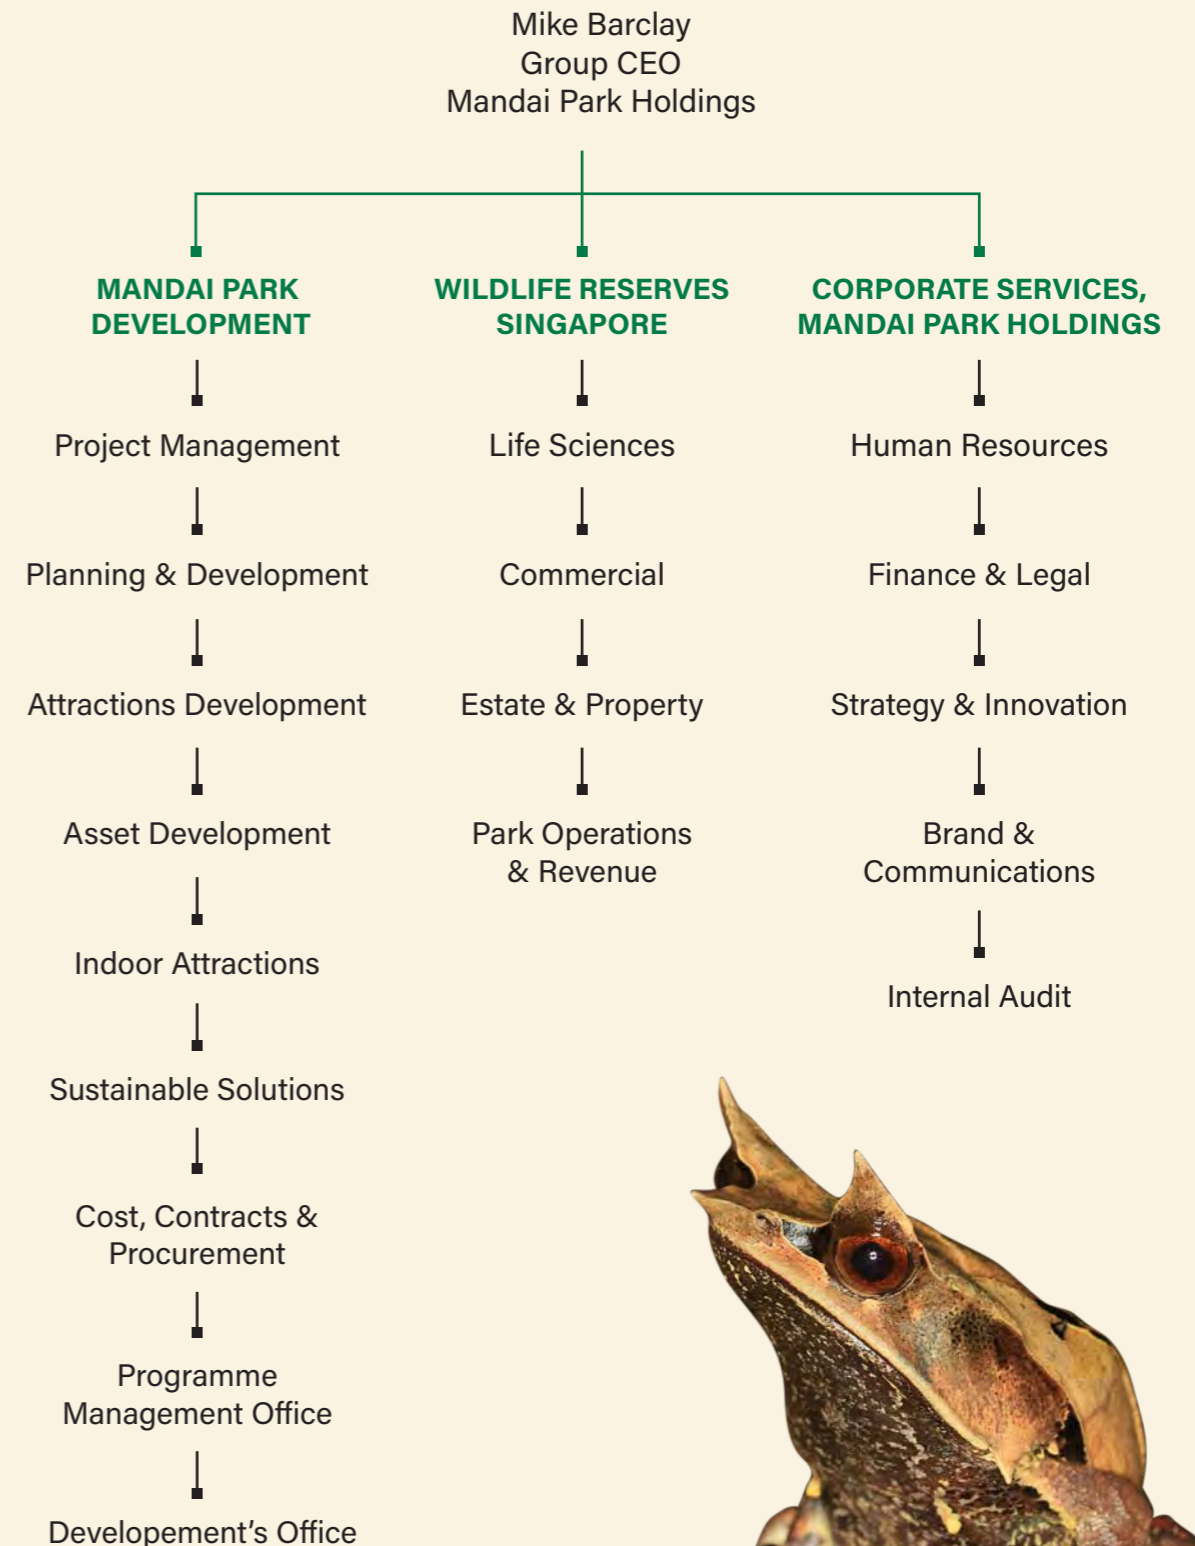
Mike Barclay
Group CEO
Mandai Park Holdings

MANDAI PARK DEVELOPMENT

Project Management

Planning & Development

Attractions Development

Asset Development

Indoor Attractions

Sustainable Solutions

Cost, Contracts & Procurement

Programme Management Office

Developement's Office

WILDLIFE RESERVES SINGAPORE

Life Sciences

Commercial

Estate & Property

Park Operations & Revenue

CORPORATE SERVICES, MANDAI PARK HOLDINGS

Human Resources

Finance & Legal

Strategy & Innovation

Brand & Communications

Internal Audit